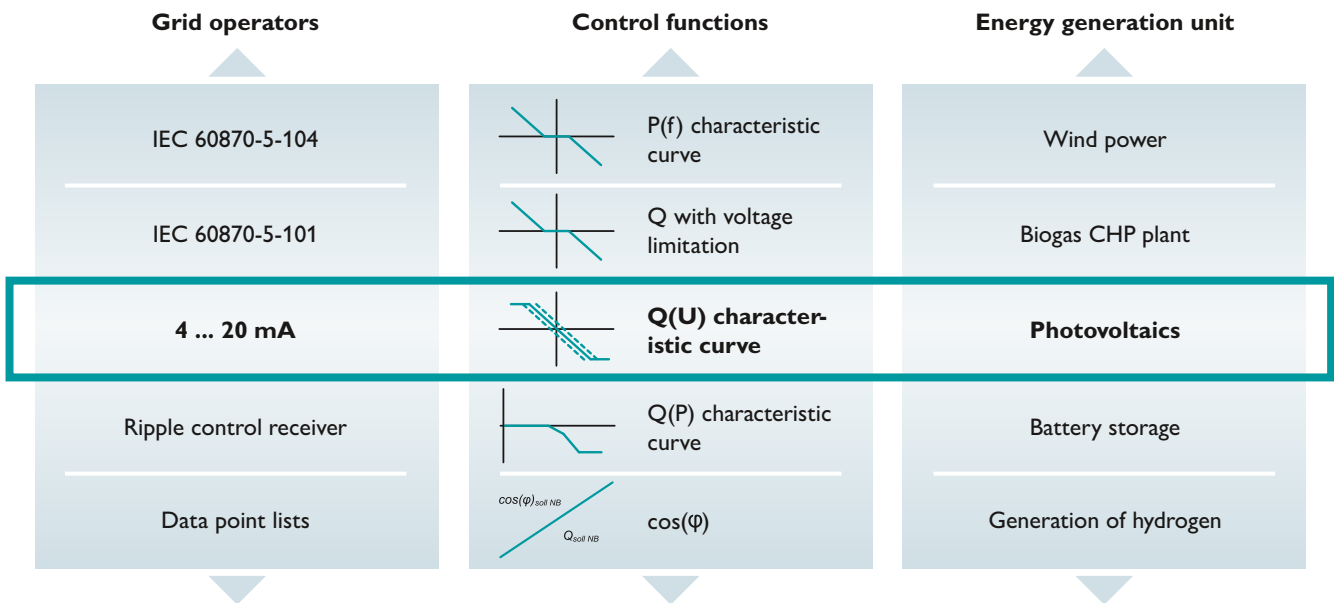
Grid operators

IEC 60870-5-104

IEC 60870-5-101

4 ... 20 mA

Ripple control receiver

Data point lists

Control functions

P(f) characteristic curve

Q with voltage limitation

Q(U) characteristic curve

Q(P) characteristic curve

$\cos(\varphi)_{soll\ NB}$

$Q_{soll\ NB}$

cos(φ)

Energy generation unit

Wind power

Biogas CHP plant

Photovoltaics

Battery storage

Generation of hydrogen